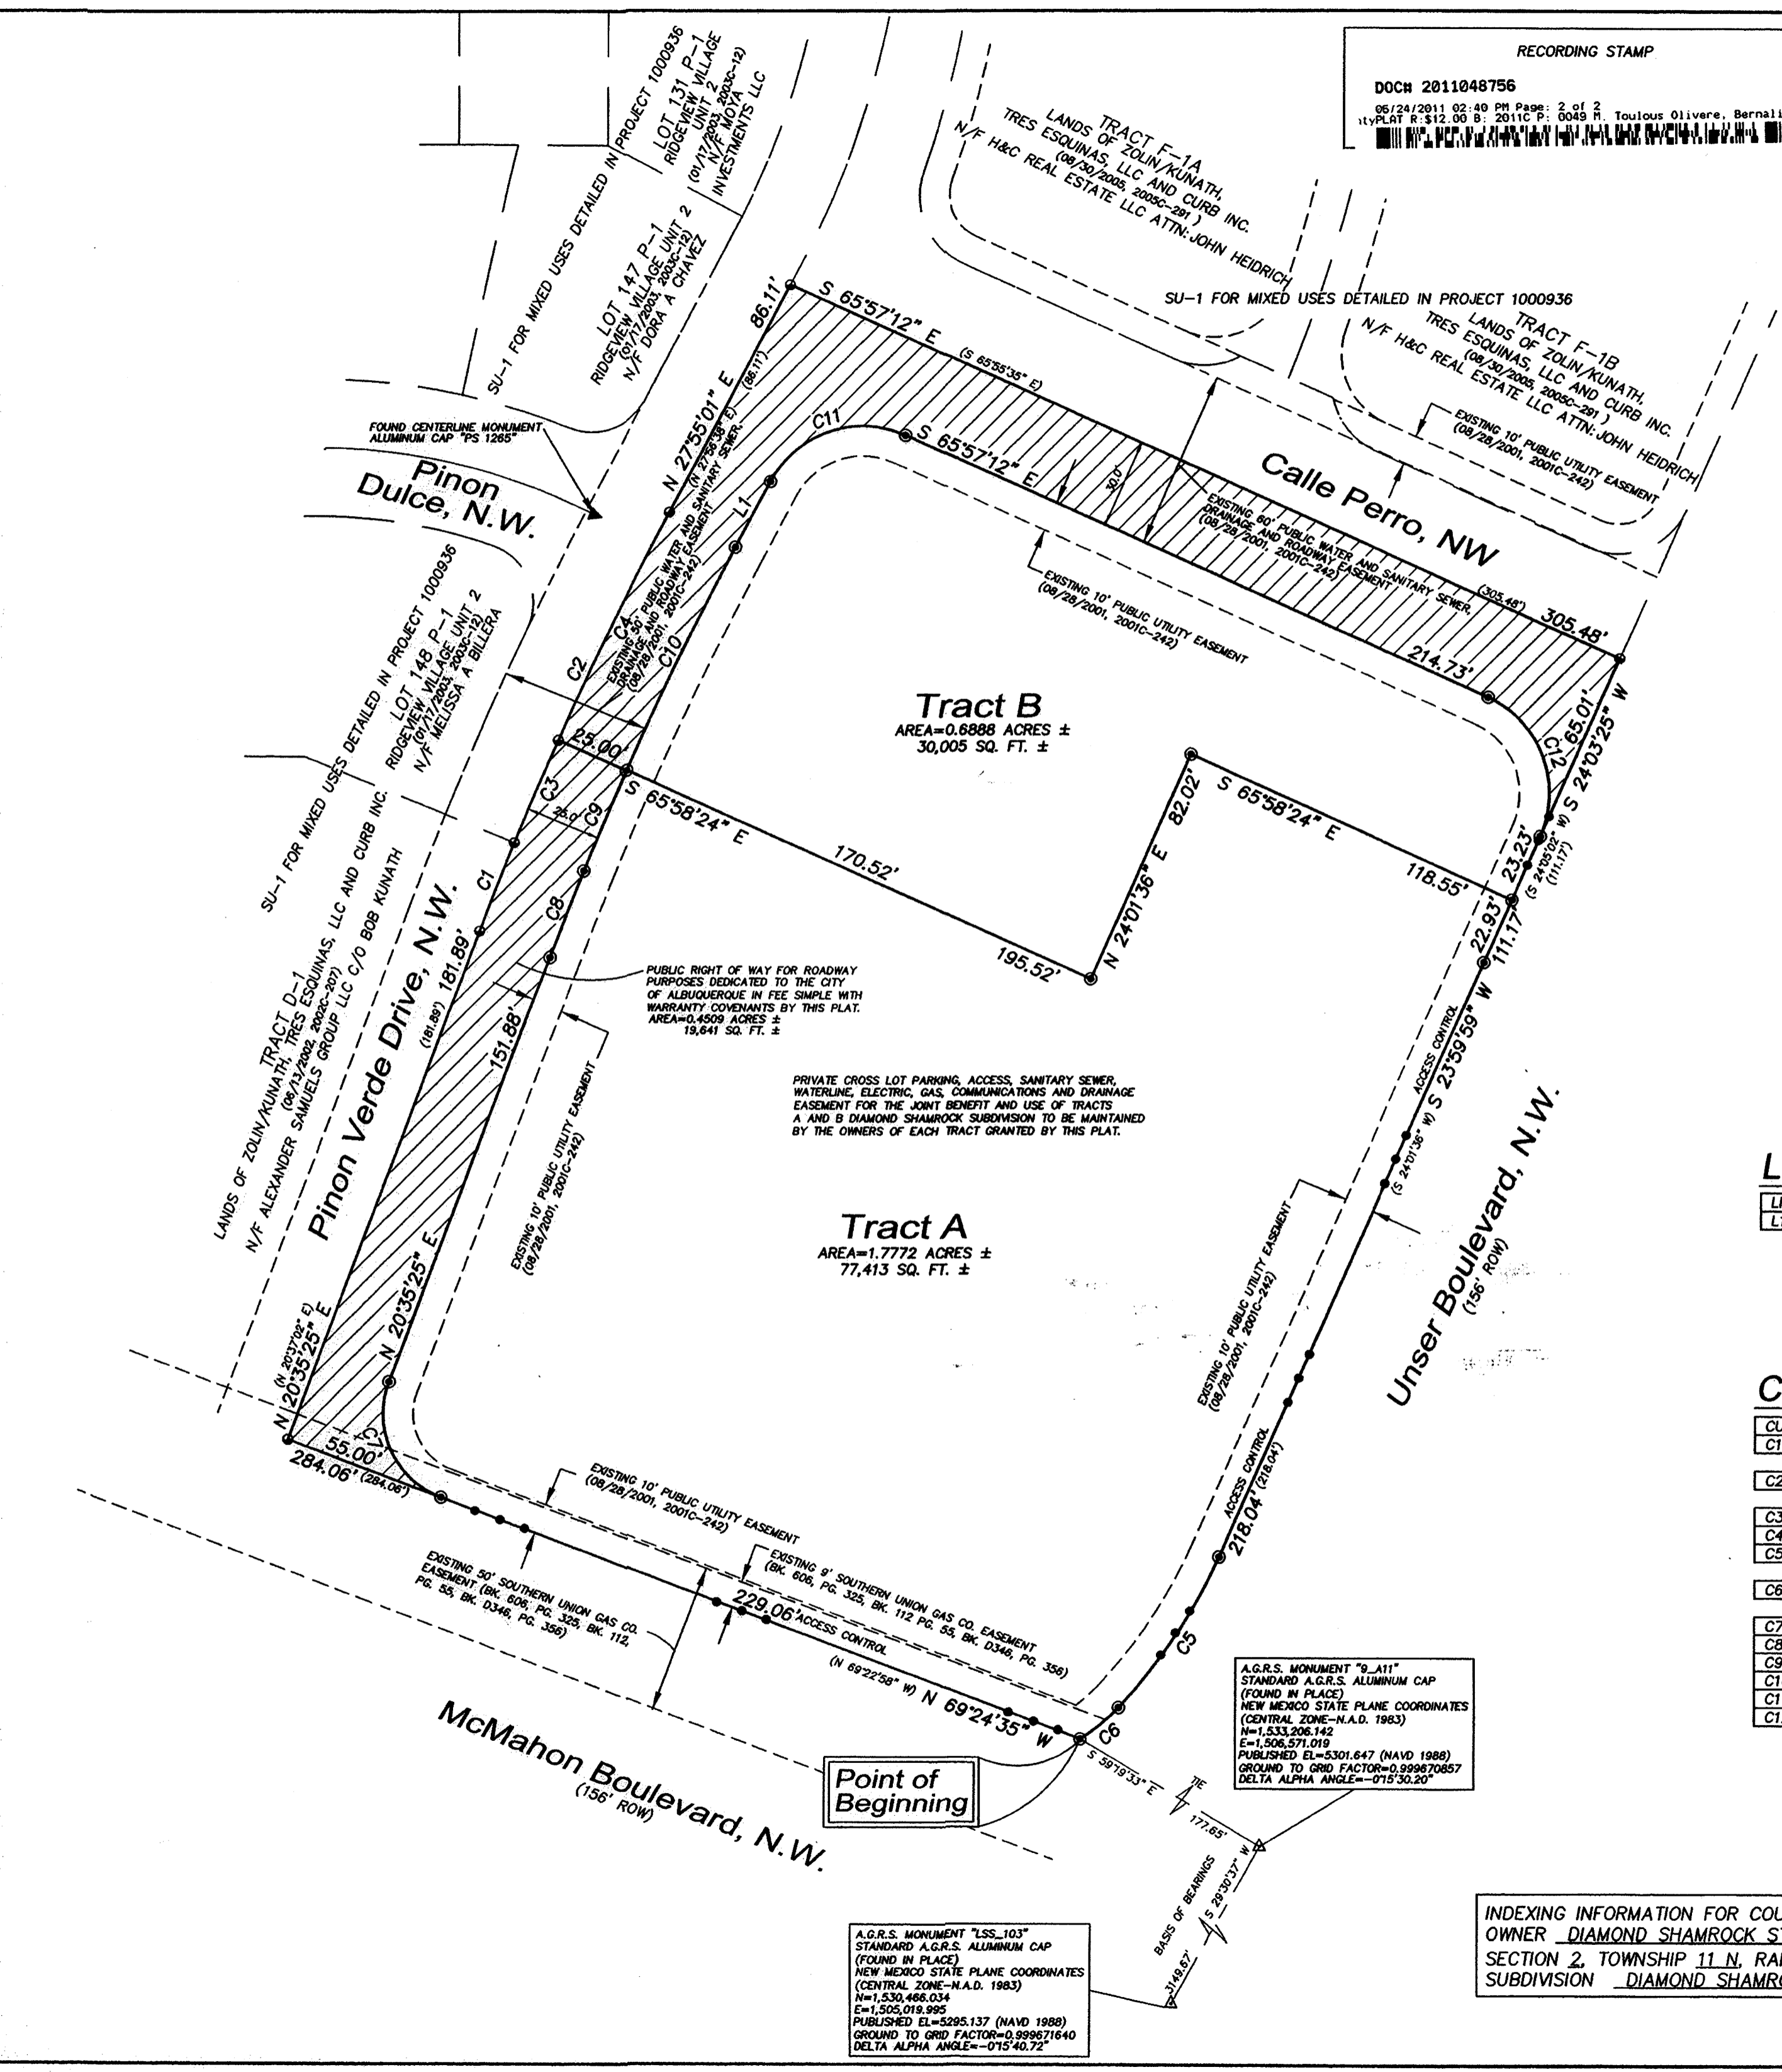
RECORDING STAMP

DOC# 2011048756

06/24/2011 02:40 PM Page: 2 of 2
tyPLAT R:$12.00 B: 2011C P: 0049 M. Toulous Olivere, Bernali

TRACT F-1A
LANDS OF ZOLIN/KUNATH,
TRES ESQUINAS, LLC AND CURB INC.
(08/30/2005, 2005C-291)
N/F H&C REAL ESTATE LLC ATTN: JOHN HEIDRICH

SU-1 FOR MIXED USES DETAILED IN PROJECT 1000936

LOT 131 P-1
RIDGEVIEW VILLAGE UNIT 2
(01/17/2003, 2003C-12)
N/F MOYA INVESTMENTS LLC

LOT 147 P-1
RIDGEVIEW VILLAGE UNIT 2
(01/17/2003, 2003C-12)
N/F DORA A CHAVEZ

SU-1 FOR MIXED USES DETAILED IN PROJECT 1000936

TRACT F-1B
LANDS OF ZOLIN/KUNATH,
TRES ESQUINAS, LLC AND CURB INC.
(08/30/2005, 2005C-291)
N/F H&C REAL ESTATE LLC ATTN: JOHN HEIDRICH

EXISTING 10' PUBLIC UTILITY EASEMENT (08/28/2001, 2001C-242)

FOUND CENTERLINE MONUMENT ALUMINUM CAP "PS 1265"

Pinon Dulce, N.W.

Calle Perro, NW

86.11'
S 65°57'12" E
(S 65°55'35" E)
N 27°55'01" E
(N 27°55'38" E)
(86.11')
C11
S 65°57'12" E
30.0'
L1
EXISTING 60' PUBLIC WATER AND SANITARY SEWER, DRAINAGE AND ROADWAY EASEMENT (08/28/2001, 2001C-242)
EXISTING 50' PUBLIC WATER AND SANITARY SEWER, DRAINAGE AND ROADWAY EASEMENT (08/28/2001, 2001C-242)
EXISTING 10' PUBLIC UTILITY EASEMENT (08/28/2001, 2001C-242)
(305.48') 305.48'
214.73'

LOT 148 P-1
RIDGEVIEW VILLAGE UNIT 2
(01/17/2003, 2003C-12)
N/F MELISSA A BILLERA

SU-1 FOR MIXED USES DETAILED IN PROJECT 1000936

C2
C4
C10
Tract B
AREA=0.6888 ACRES ±
30,005 SQ. FT. ±
65.01'
C12
S 24°03'25" W
25.00'
C3
25.0'
C9
S 65°58'24" E
82.02'
S 65°58'24" E
170.52'
118.55'
23.23'
(S 24°05'02" W)
(111.17')
22.93'
111.17'
N 24°01'36" E
195.52'
C1
C8

SU-1 FOR MIXED USES DETAILED IN PROJECT 1000936

TRACT D-1
LANDS OF ZOLIN/KUNATH, TRES ESQUINAS, LLC AND CURB INC.
(08/13/2002, 2002C-207)
N/F ALEXANDER SAMUELS GROUP LLC C/O BOB KUNATH

Pinon Verde Drive, N.W.
(181.89') 181.89'
151.88'

PUBLIC RIGHT OF WAY FOR ROADWAY PURPOSES DEDICATED TO THE CITY OF ALBUQUERQUE IN FEE SIMPLE WITH WARRANTY COVENANTS BY THIS PLAT. AREA=0.4509 ACRES ± 19,641 SQ. FT. ±

EXISTING 10' PUBLIC UTILITY EASEMENT (08/28/2001, 2001C-242)

PRIVATE CROSS LOT PARKING, ACCESS, SANITARY SEWER, WATERLINE, ELECTRIC, GAS, COMMUNICATIONS AND DRAINAGE EASEMENT FOR THE JOINT BENEFIT AND USE OF TRACTS A AND B DIAMOND SHAMROCK SUBDIVISION TO BE MAINTAINED BY THE OWNERS OF EACH TRACT GRANTED BY THIS PLAT.

ACCESS CONTROL
S 23°59'59" W
(S 24°01'36" W)

Unser Boulevard, N.W.
(156' ROW)

Tract A
AREA=1.7772 ACRES ±
77,413 SQ. FT. ±

EXISTING 10' PUBLIC UTILITY EASEMENT (08/28/2001, 2001C-242)

N 20°35'25" E
(N 20°37'02" E)
N 20°35'25" E
55.00'
C7
284.06' (284.06')

ACCESS CONTROL
218.04' (218.04')

EXISTING 10' PUBLIC UTILITY EASEMENT (08/28/2001, 2001C-242)

EXISTING 50' SOUTHERN UNION GAS CO. EASEMENT (BK. 606, PG. 325, BK. 112, PG. 55, BK. D346, PG. 356)

EXISTING 9' SOUTHERN UNION GAS CO. EASEMENT (BK. 606, PG. 325, BK. 112 PG. 55, BK. D346, PG. 356)

229.06' ACCESS CONTROL
(N 69°22'58" W) N 69°24'35" W
C5
C6

McMahon Boulevard, N.W.
(156' ROW)

Point of Beginning

S 59°19'33" E
TIE
177.65'
BASIS OF BEARINGS
S 29°30'37" W
3149.67'

A.G.R.S. MONUMENT "9_A11"
STANDARD A.G.R.S. ALUMINUM CAP
(FOUND IN PLACE)
NEW MEXICO STATE PLANE COORDINATES
(CENTRAL ZONE-N.A.D. 1983)
N=1,533,206.142
E=1,506,571.019
PUBLISHED EL=5301.647 (NAVD 1988)
GROUND TO GRID FACTOR=0.999670857
DELTA ALPHA ANGLE=-0°15'30.20"

A.G.R.S. MONUMENT "LSS_103"
STANDARD A.G.R.S. ALUMINUM CAP
(FOUND IN PLACE)
NEW MEXICO STATE PLANE COORDINATES
(CENTRAL ZONE-N.A.D. 1983)
N=1,530,466.034
E=1,505,019.995
PUBLISHED EL=5295.137 (NAVD 1988)
GROUND TO GRID FACTOR=0.999671640
DELTA ALPHA ANGLE=-0°15'40.72"

L
LI
L1

C
CU
C1
C2
C3
C4
C5
C6
C7
C8
C9
C1
C1
C1

INDEXING INFORMATION FOR COU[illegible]
OWNER DIAMOND SHAMROCK S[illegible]
SECTION 2, TOWNSHIP 11 N, RA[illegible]
SUBDIVISION DIAMOND SHAMR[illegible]